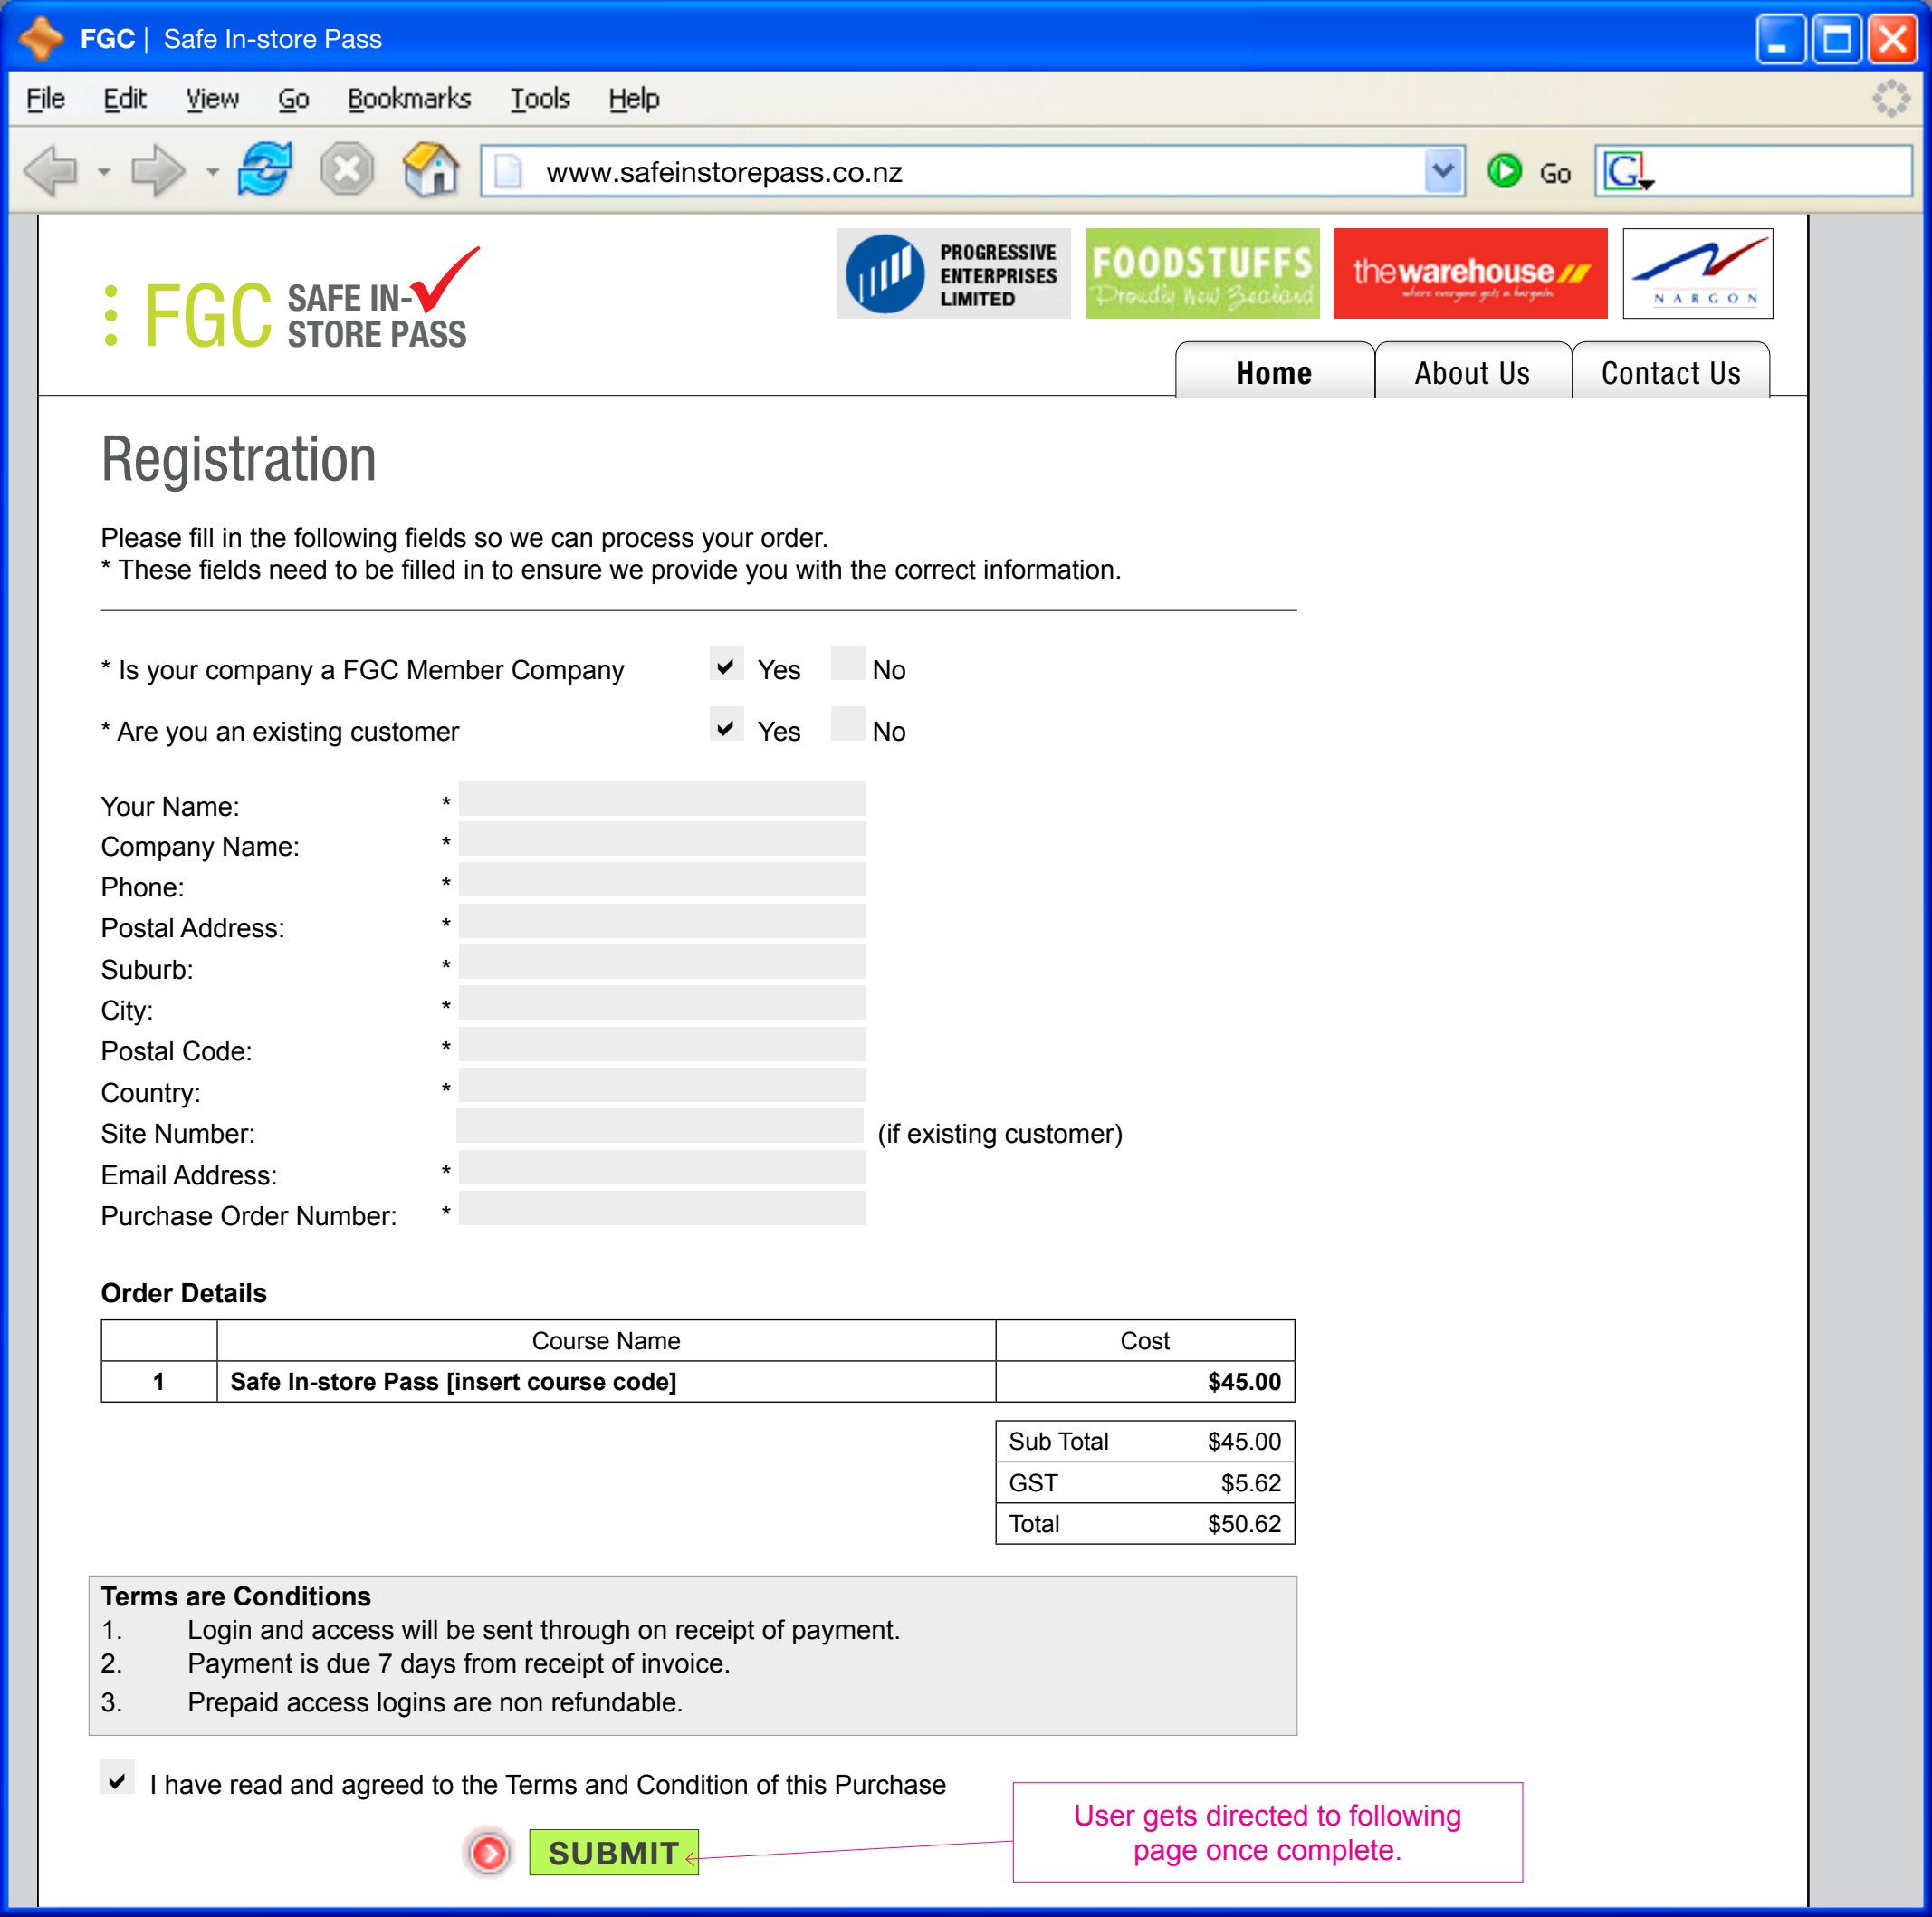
FGC | Safe In-store Pass

File Edit View Go Bookmarks Tools Help

www.safeinstorepass.co.nz

Go

FGC SAFE IN-STORE PASS

PROGRESSIVE ENTERPRISES LIMITED

FOODSTUFFS Proudly New Zealand

thewarehouse where everyone gets a bargain

NARGON

Home About Us Contact Us

Registration

Please fill in the following fields so we can process your order.
* These fields need to be filled in to ensure we provide you with the correct information.

* Is your company a FGC Member Company Yes No

* Are you an existing customer Yes No

Your Name: *
Company Name: *
Phone: *
Postal Address: *
Suburb: *
City: *
Postal Code: *
Country: *
Site Number: (if existing customer)
Email Address: *
Purchase Order Number: *

Order Details

| | Course Name | Cost |
|---|---|---|
| 1 | Safe In-store Pass [insert course code] | $45.00 |

| | |
|---|---|
| Sub Total | $45.00 |
| GST | $5.62 |
| Total | $50.62 |

Terms are Conditions
1. Login and access will be sent through on receipt of payment.
2. Payment is due 7 days from receipt of invoice.
3. Prepaid access logins are non refundable.

I have read and agreed to the Terms and Condition of this Purchase

SUBMIT

User gets directed to following page once complete.